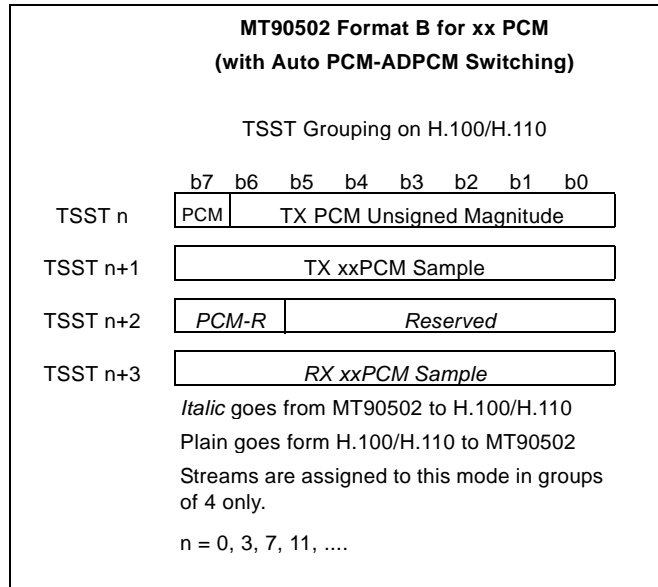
MT90502 Format B for xx PCM
(with Auto PCM-ADPCM Switching)

TSST Grouping on H.100/H.110

b7 b6 b5 b4 b3 b2 b1 b0

TSST n PCM TX PCM Unsigned Magnitude

TSST n+1 TX xxPCM Sample

TSST n+2 *PCM-R* *Reserved*

TSST n+3 *RX xxPCM Sample*

*Italic* goes from MT90502 to H.100/H.110

Plain goes form H.100/H.110 to MT90502

Streams are assigned to this mode in groups of 4 only.

n = 0, 3, 7, 11, ....